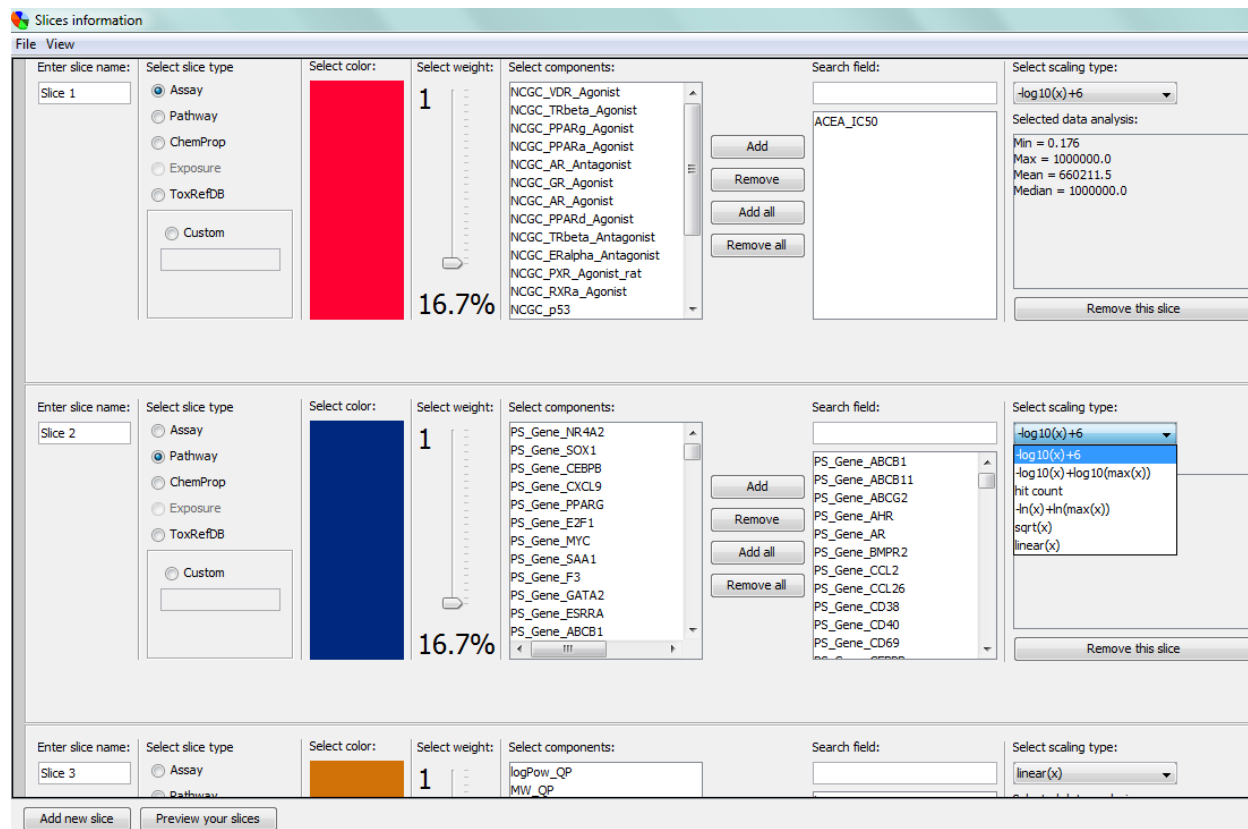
Slices information

File View

Enter slice name:
Slice 1

Select slice type
Assay
Pathway
ChemProp
Exposure
ToxRefDB
Custom

Select color:

Select weight:
1
16.7%

Select components:
NCGC_VDR_Agonist
NCGC_TRbeta_Agonist
NCGC_PPARg_Agonist
NCGC_PPARa_Agonist
NCGC_AR_Antagonist
NCGC_GR_Agonist
NCGC_AR_Agonist
NCGC_PPARd_Agonist
NCGC_TRbeta_Antagonist
NCGC_ERalpha_Antagonist
NCGC_PXR_Agonist_rat
NCGC_RXRa_Agonist
NCGC_p53

Add
Remove
Add all
Remove all

Search field:
ACEA_IC50

Select scaling type:
-log10(x)+6
Selected data analysis:
Min = 0.176
Max = 1000000.0
Mean = 660211.5
Median = 1000000.0

Remove this slice

Enter slice name:
Slice 2

Select slice type
Assay
Pathway
ChemProp
Exposure
ToxRefDB
Custom

Select color:

Select weight:
1
16.7%

Select components:
PS_Gene_NR4A2
PS_Gene_SOX1
PS_Gene_CEBPB
PS_Gene_CXCL9
PS_Gene_PPARG
PS_Gene_E2F1
PS_Gene_MYC
PS_Gene_SAA1
PS_Gene_F3
PS_Gene_GATA2
PS_Gene_ESRRA
PS_Gene_ABCB1

Add
Remove
Add all
Remove all

Search field:
PS_Gene_ABCB1
PS_Gene_ABCB11
PS_Gene_ABCG2
PS_Gene_AHR
PS_Gene_AR
PS_Gene_BMPR2
PS_Gene_CCL2
PS_Gene_CCL26
PS_Gene_CD38
PS_Gene_CD40
PS_Gene_CD69

Select scaling type:
-log10(x)+6
-log10(x)+6
-log10(x)+log10(max(x))
hit count
-ln(x)+ln(max(x))
sqrt(x)
linear(x)

Remove this slice

Enter slice name:
Slice 3

Select slice type
Assay
Pathway

Select color:

Select weight:
1

Select components:
logPow_QP
MW_QP

Search field:

Select scaling type:
linear(x)

Add new slice
Preview your slices